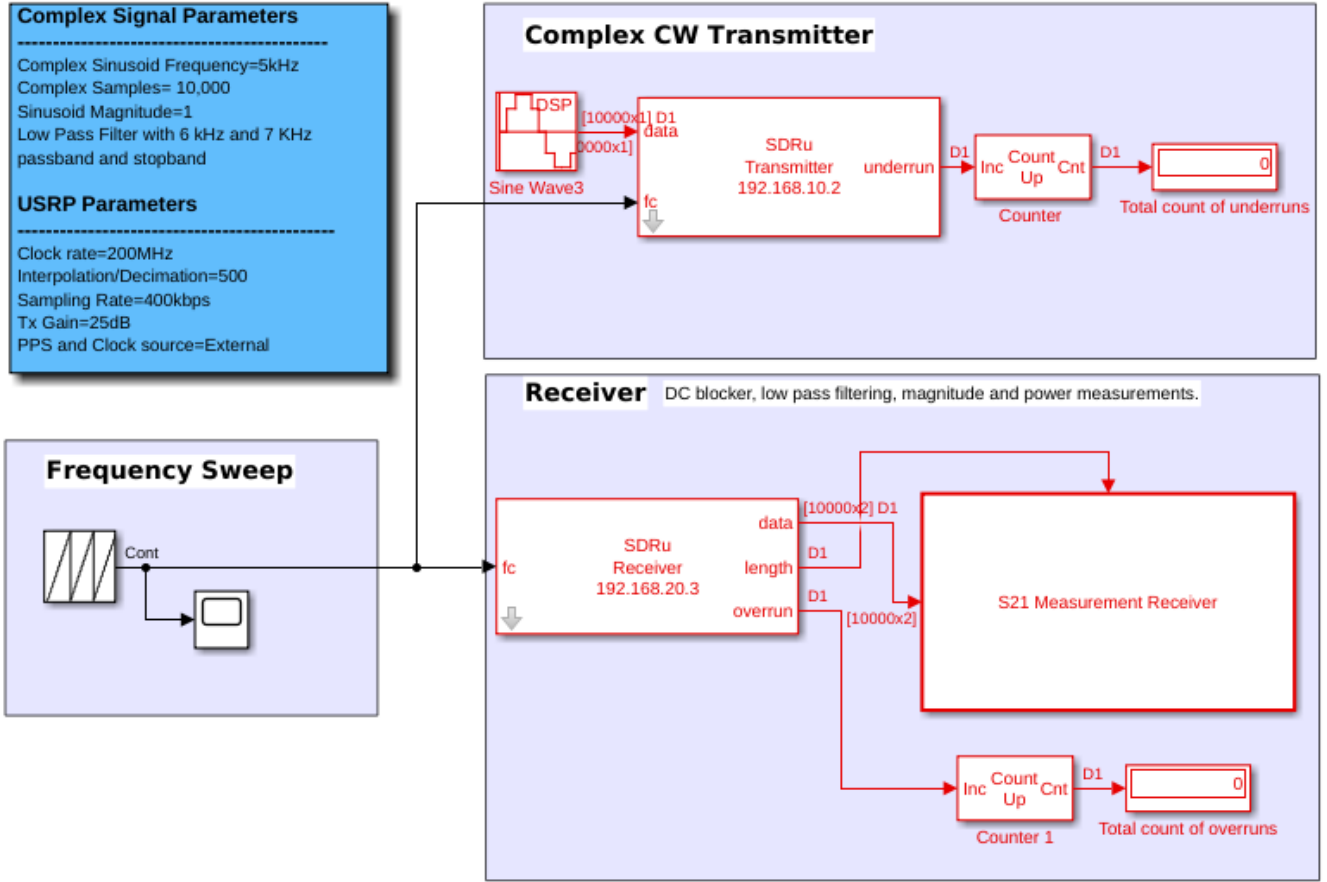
Complex Signal Parameters
---------------------------------------------
Complex Sinusoid Frequency=5kHz
Complex Samples= 10,000
Sinusoid Magnitude=1
Low Pass Filter with 6 kHz and 7 KHz passband and stopband

USRP Parameters
---------------------------------------------
Clock rate=200MHz
Interpolation/Decimation=500
Sampling Rate=400kbps
Tx Gain=25dB
PPS and Clock source=External

Complex CW Transmitter

DSP
[10000x1] D1
0000x1]
data
fc
Sine Wave3
SDRu Transmitter 192.168.10.2
underrun
D1
Inc
Count Up
Cnt
Counter
D1
0
Total count of underruns

Receiver DC blocker, low pass filtering, magnitude and power measurements.

Frequency Sweep

Cont

fc
SDRu Receiver 192.168.20.3
data
length
overrun
[10000x2] D1
D1
D1
[10000x2]
S21 Measurement Receiver

Inc
Count Up
Cnt
Counter 1
D1
0
Total count of overruns